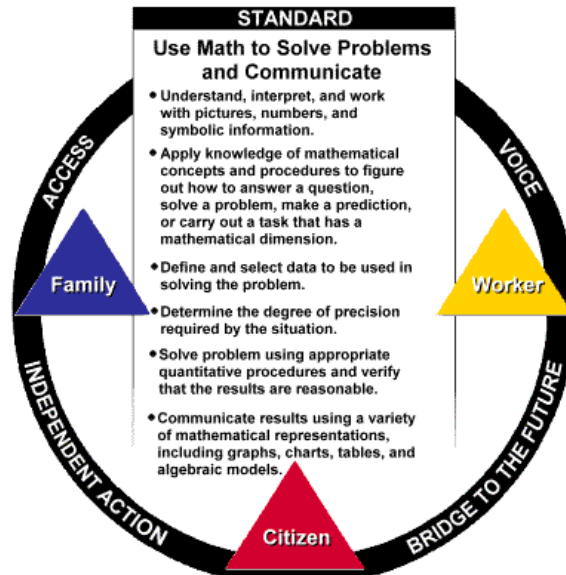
STANDARD

Use Math to Solve Problems and Communicate

• Understand, interpret, and work with pictures, numbers, and symbolic information.

• Apply knowledge of mathematical concepts and procedures to figure out how to answer a question, solve a problem, make a prediction, or carry out a task that has a mathematical dimension.

• Define and select data to be used in solving the problem.

• Determine the degree of precision required by the situation.

• Solve problem using appropriate quantitative procedures and verify that the results are reasonable.

• Communicate results using a variety of mathematical representations, including graphs, charts, tables, and algebraic models.

ACCESS

VOICE

Family

Worker

INDEPENDENT ACTION

BRIDGE TO THE FUTURE

Citizen